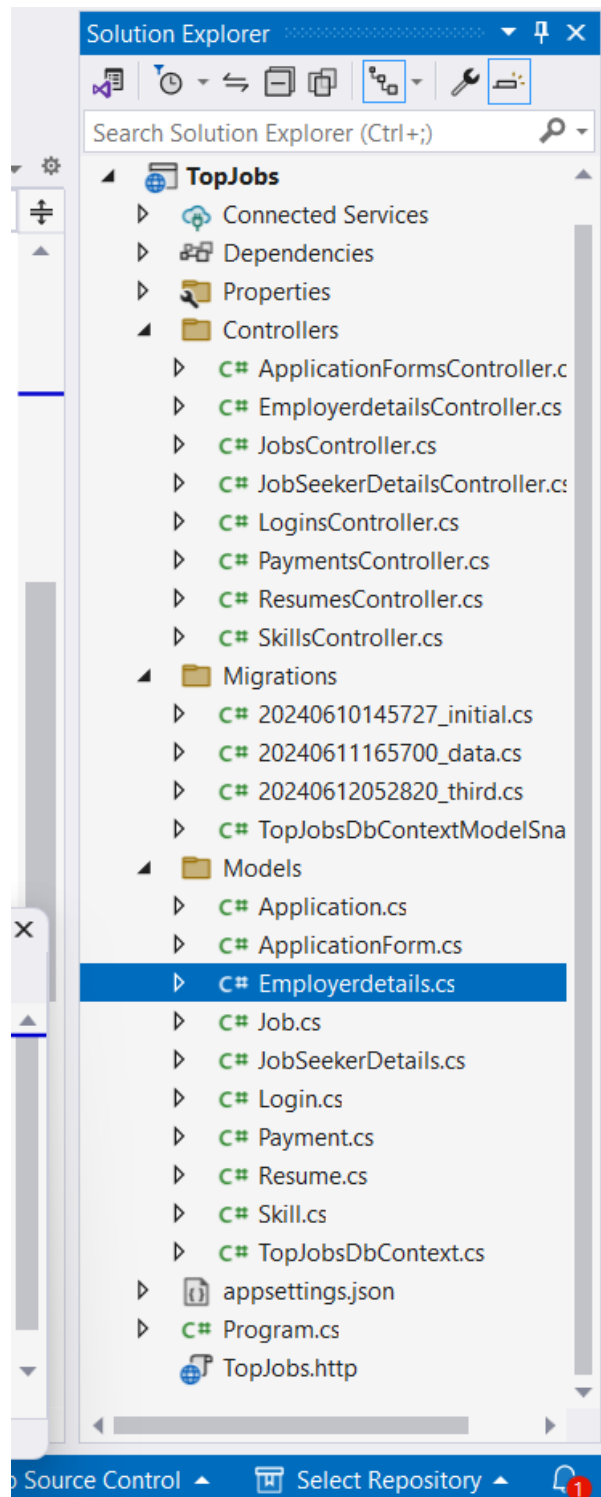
Solution Explorer

Search Solution Explorer (Ctrl+;)

TopJobs
Connected Services
Dependencies
Properties
Controllers
C# ApplicationFormsController.c
C# EmployerdetailsController.cs
C# JobsController.cs
C# JobSeekerDetailsController.c
C# LoginsController.cs
C# PaymentsController.cs
C# ResumesController.cs
C# SkillsController.cs
Migrations
C# 20240610145727_initial.cs
C# 20240611165700_data.cs
C# 20240612052820_third.cs
C# TopJobsDbContextModelSna
Models
C# Application.cs
C# ApplicationForm.cs
C# Employerdetails.cs
C# Job.cs
C# JobSeekerDetails.cs
C# Login.cs
C# Payment.cs
C# Resume.cs
C# Skill.cs
C# TopJobsDbContext.cs
appsettings.json
C# Program.cs
TopJobs.http

o Source Control
Select Repository
1